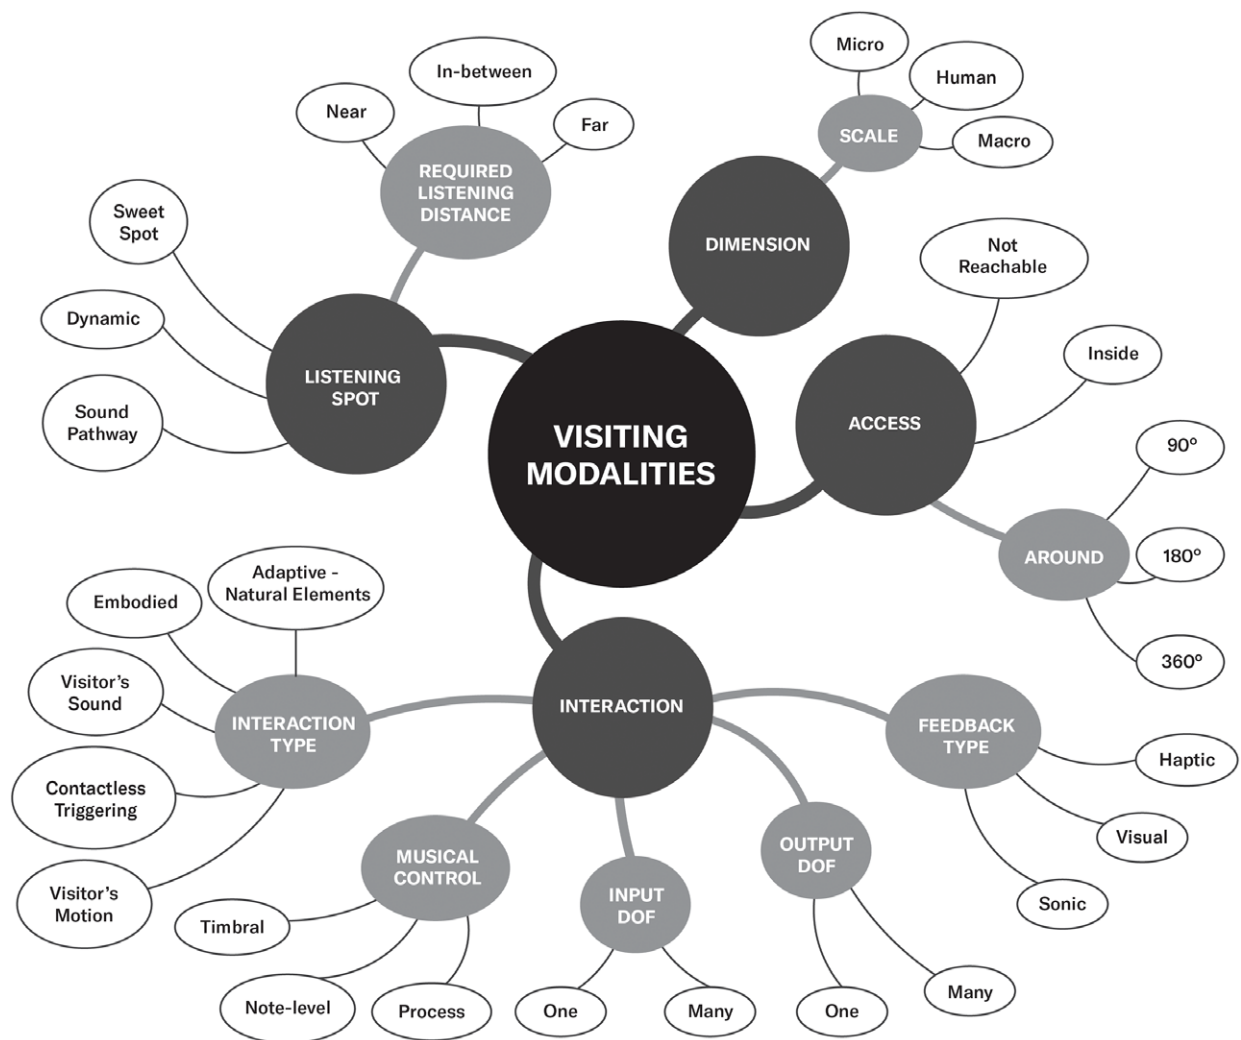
VISITING MODALITIES

DIMENSION

SCALE

Micro

Human

Macro

ACCESS

Not Reachable

Inside

AROUND

90°

180°

360°

LISTENING SPOT

REQUIRED LISTENING DISTANCE

Near

In-between

Far

Sweet Spot

Dynamic

Sound Pathway

INTERACTION

INTERACTION TYPE

Embodied

Adaptive - Natural Elements

Visitor's Sound

Contactless Triggering

Visitor's Motion

MUSICAL CONTROL

Timbral

Note-level

Process

INPUT DOF

One

Many

OUTPUT DOF

One

Many

FEEDBACK TYPE

Haptic

Visual

Sonic